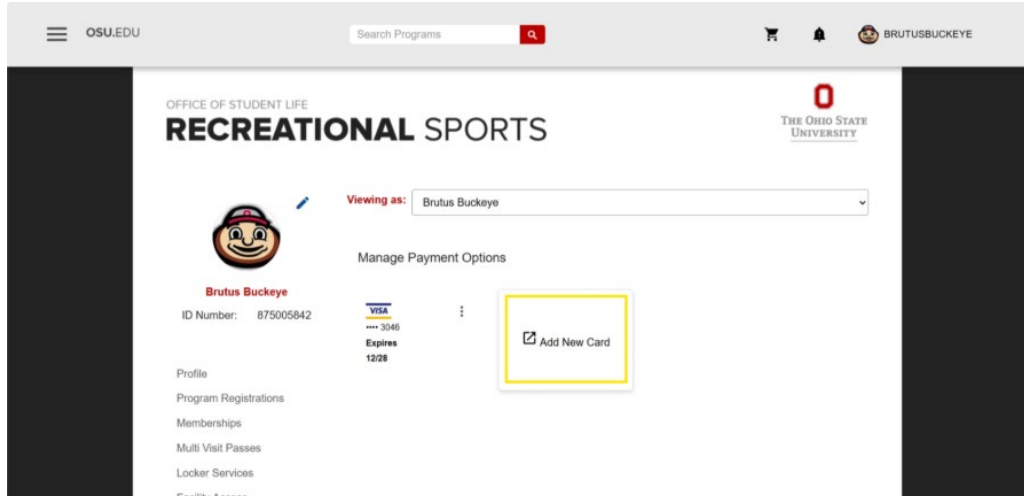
OSU.EDU

Search Programs

BRUTUSBUCKEYE

OFFICE OF STUDENT LIFE
RECREATIONAL SPORTS

O
THE OHIO STATE UNIVERSITY

Viewing as: Brutus Buckeye

Manage Payment Options

Brutus Buckeye
ID Number: 875005842

VISA
•••• 3046
Expires
12/28

Add New Card

Profile
Program Registrations
Memberships
Multi Visit Passes
Locker Services
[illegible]